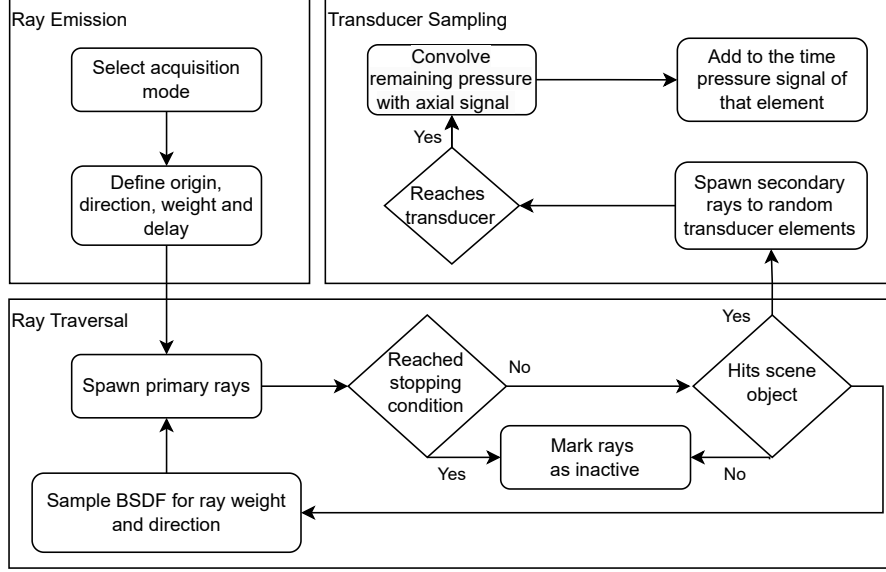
Ray Emission

Select acquisition mode

Define origin, direction, weight and delay

Transducer Sampling

Convolve remaining pressure with axial signal

Add to the time pressure signal of that element

Yes

Reaches transducer

Spawn secondary rays to random transducer elements

Ray Traversal

Yes

Spawn primary rays

Reached stopping condition

No

Hits scene object

Mark rays as inactive

Yes

No

Sample BSDF for ray weight and direction